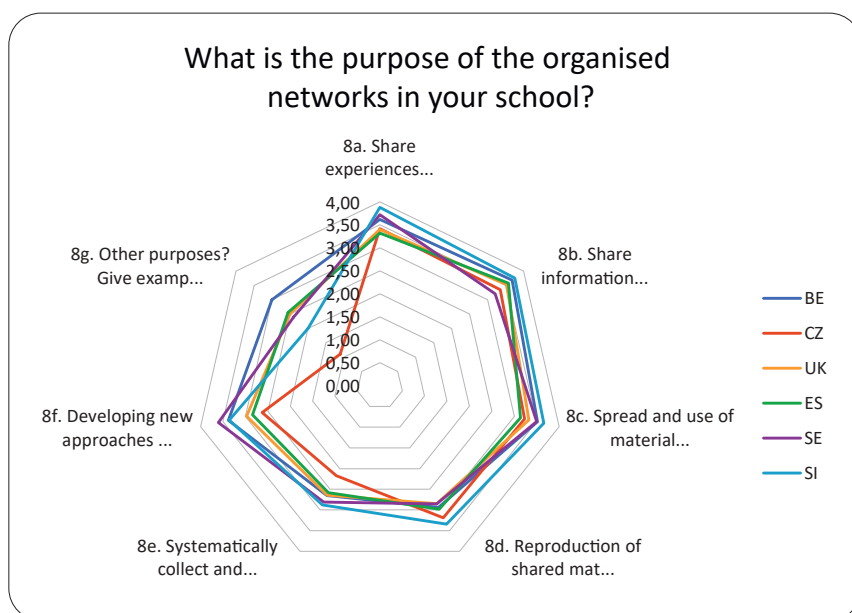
What is the purpose of the organised networks in your school?

8a. Share experiences...

4,00
3,50
3,00
2,50
2,00
1,50
1,00
0,50
0,00

8b. Share information...

8c. Spread and use of material...

8d. Reproduction of shared mat...

8e. Systematically collect and...

8f. Developing new approaches ...

8g. Other purposes? Give examp...

BE
CZ
UK
ES
SE
SI